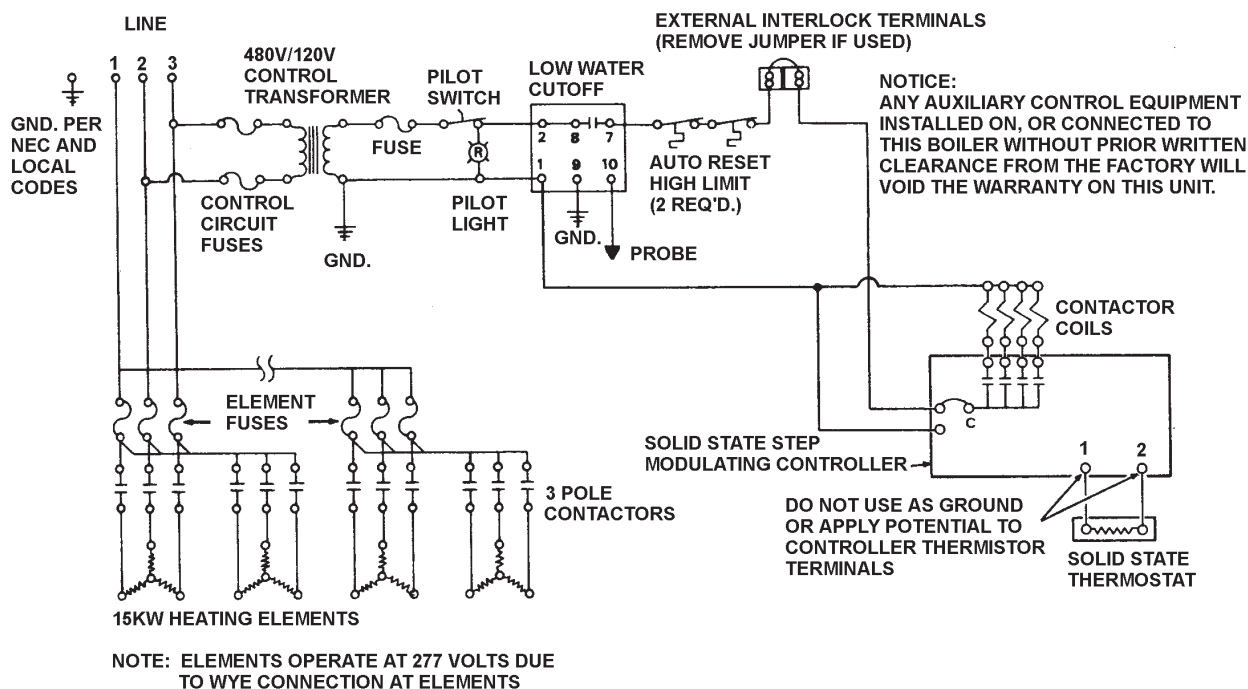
LINE

1 2 3

GND. PER NEC AND LOCAL CODES

480V/120V CONTROL TRANSFORMER

CONTROL CIRCUIT FUSES

GND.

FUSE

PILOT SWITCH

R

PILOT LIGHT

LOW WATER CUTOFF

2 8 7

1 9 10

GND.

PROBE

EXTERNAL INTERLOCK TERMINALS (REMOVE JUMPER IF USED)

AUTO RESET HIGH LIMIT (2 REQ'D.)

NOTICE:
ANY AUXILIARY CONTROL EQUIPMENT INSTALLED ON, OR CONNECTED TO THIS BOILER WITHOUT PRIOR WRITTEN CLEARANCE FROM THE FACTORY WILL VOID THE WARRANTY ON THIS UNIT.

CONTACTOR COILS

C

SOLID STATE STEP MODULATING CONTROLLER

1 2

DO NOT USE AS GROUND OR APPLY POTENTIAL TO CONTROLLER THERMISTOR TERMINALS

SOLID STATE THERMOSTAT

ELEMENT FUSES

3 POLE CONTACTORS

15KW HEATING ELEMENTS

NOTE: ELEMENTS OPERATE AT 277 VOLTS DUE TO WYE CONNECTION AT ELEMENTS